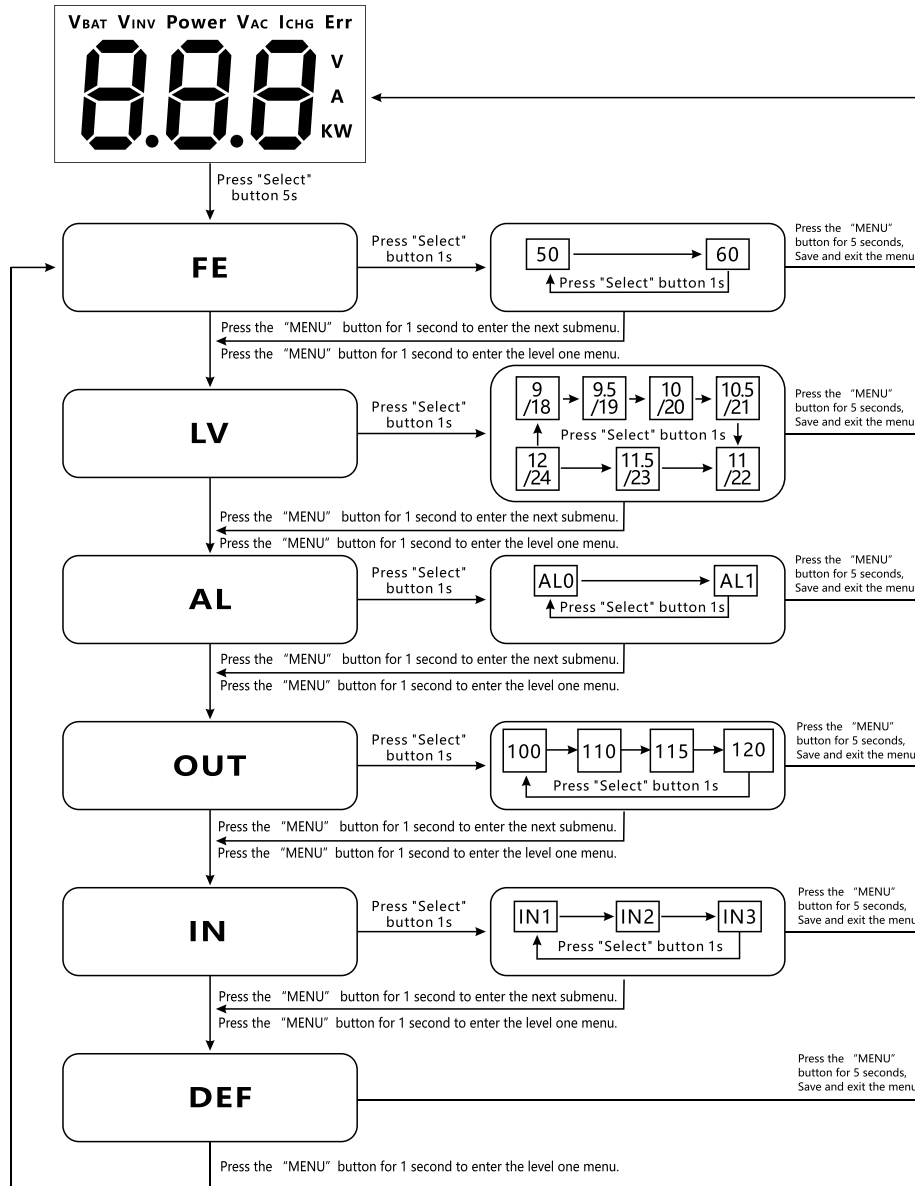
VBAT VINV Power VAC ICHG Err

8.8.8

V
A
KW

Press "Select" button 5s

FE

Press "Select" button 1s

50 60

Press "Select" button 1s

Press the "MENU" button for 5 seconds, Save and exit the menu

Press the "MENU" button for 1 second to enter the next submenu.

Press the "MENU" button for 1 second to enter the level one menu.

LV

Press "Select" button 1s

9 /18
9.5 /19
10 /20
10.5 /21

Press "Select" button 1s

12 /24
11.5 /23
11 /22

Press the "MENU" button for 5 seconds, Save and exit the menu

Press the "MENU" button for 1 second to enter the next submenu.

Press the "MENU" button for 1 second to enter the level one menu.

AL

Press "Select" button 1s

AL0 AL1

Press "Select" button 1s

Press the "MENU" button for 5 seconds, Save and exit the menu

Press the "MENU" button for 1 second to enter the next submenu.

Press the "MENU" button for 1 second to enter the level one menu.

OUT

Press "Select" button 1s

100 110 115 120

Press "Select" button 1s

Press the "MENU" button for 5 seconds, Save and exit the menu

Press the "MENU" button for 1 second to enter the next submenu.

Press the "MENU" button for 1 second to enter the level one menu.

IN

Press "Select" button 1s

IN1 IN2 IN3

Press "Select" button 1s

Press the "MENU" button for 5 seconds, Save and exit the menu

Press the "MENU" button for 1 second to enter the next submenu.

Press the "MENU" button for 1 second to enter the level one menu.

DEF

Press the "MENU" button for 5 seconds, Save and exit the menu

Press the "MENU" button for 1 second to enter the level one menu.